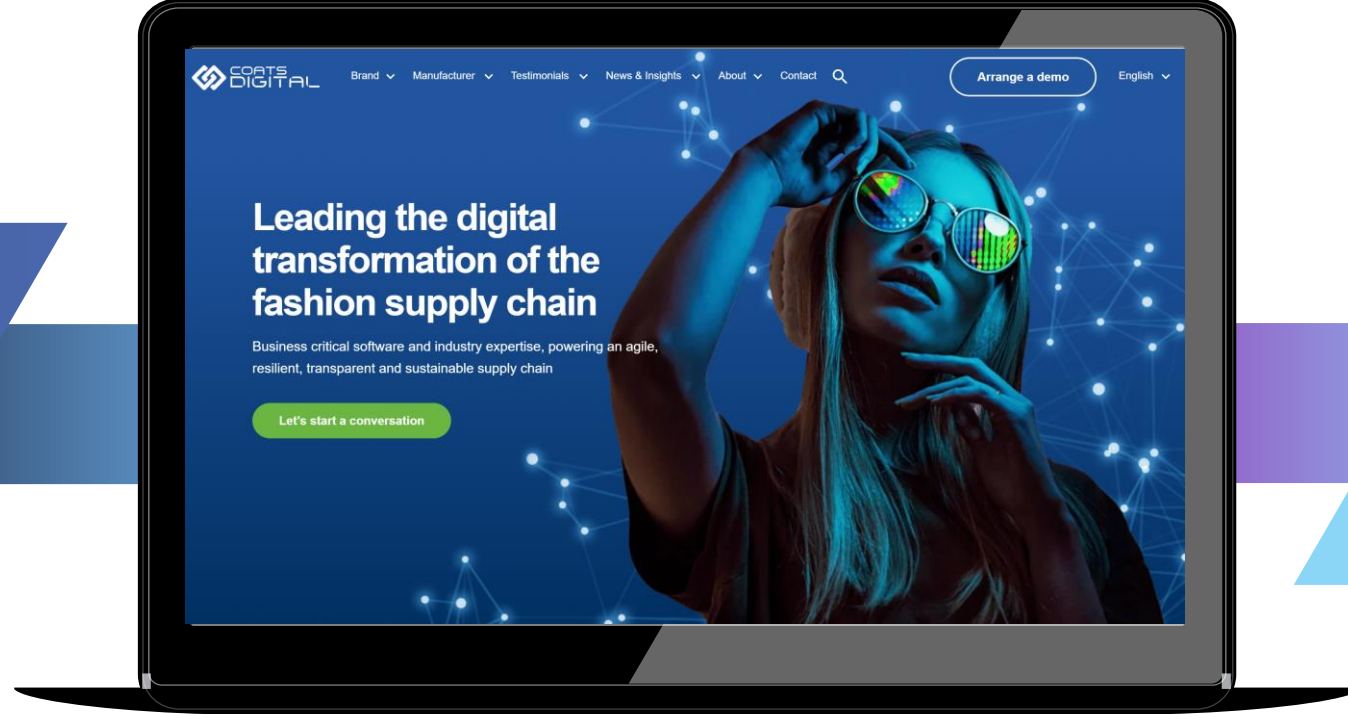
COATS DIGITAL

Brand Manufacturer Testimonials News & Insights About Contact

Arrange a demo

English

Leading the digital transformation of the fashion supply chain

Business critical software and industry expertise, powering an agile, resilient, transparent and sustainable supply chain

Let's start a conversation